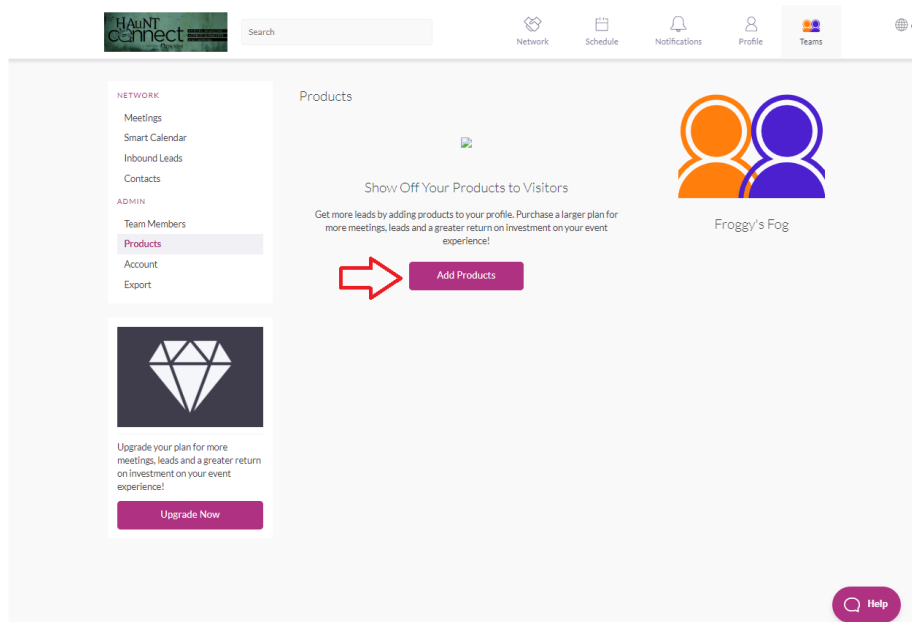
HAUNT connect

Search

Network Schedule Notifications Profile Teams

NETWORK
Meetings
Smart Calendar
Inbound Leads
Contacts
ADMIN
Team Members
Products
Account
Export

Upgrade your plan for more meetings, leads and a greater return on investment on your event experience!

Upgrade Now

Products

Show Off Your Products to Visitors

Get more leads by adding products to your profile. Purchase a larger plan for more meetings, leads and a greater return on investment on your event experience!

Add Products

Froggy's Fog

Help